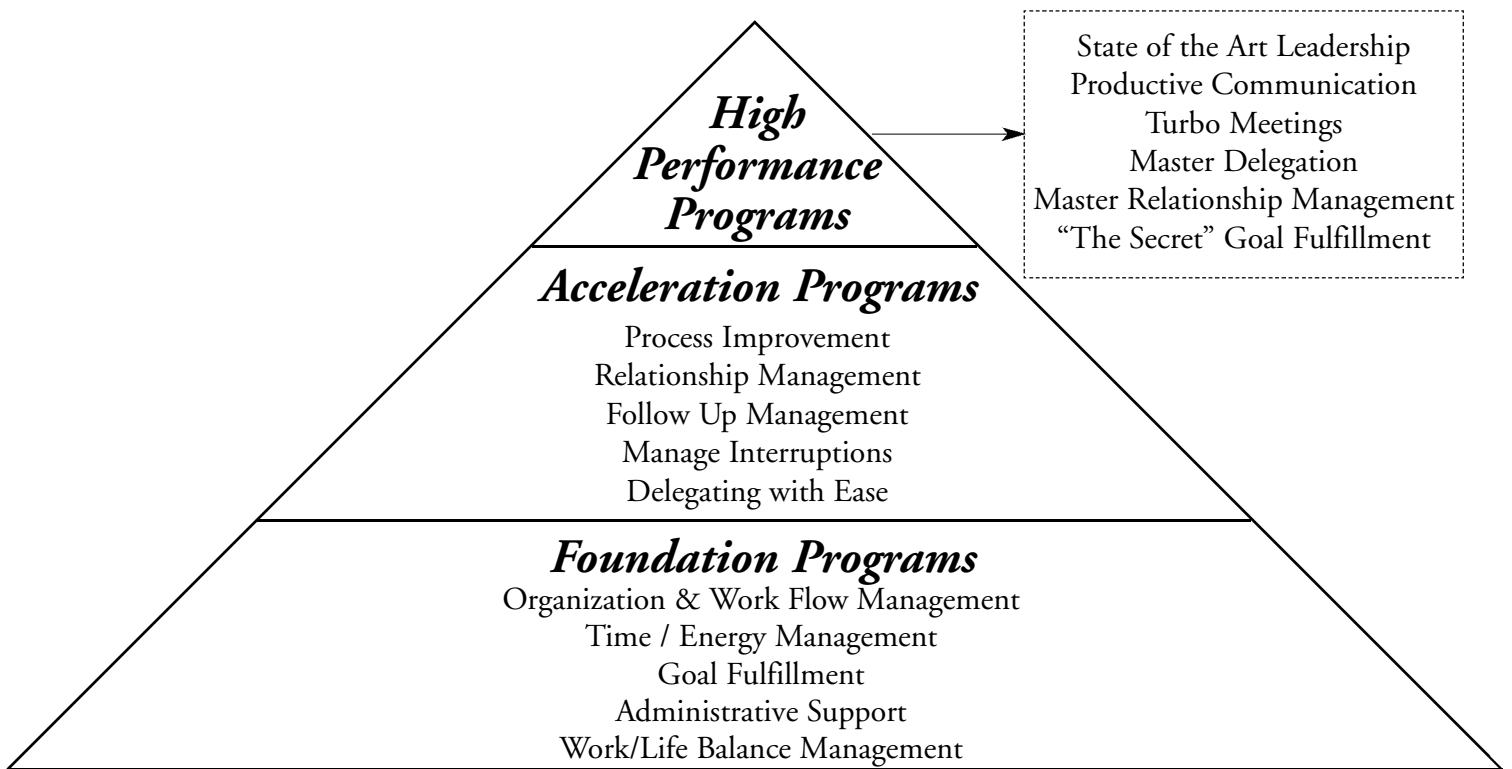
High Performance Programs

State of the Art Leadership
Productive Communication
Turbo Meetings
Master Delegation
Master Relationship Management
"The Secret" Goal Fulfillment

Acceleration Programs
Process Improvement
Relationship Management
Follow Up Management
Manage Interruptions
Delegating with Ease

Foundation Programs
Organization & Work Flow Management
Time / Energy Management
Goal Fulfillment
Administrative Support
Work/Life Balance Management